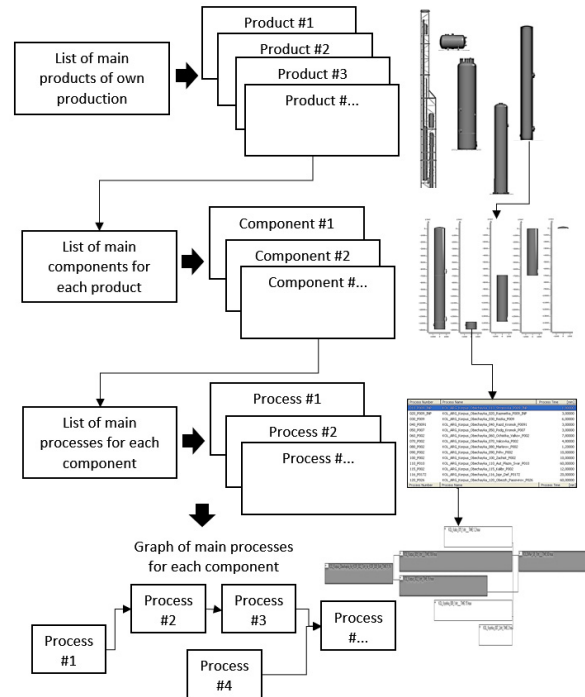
List of main products of own production

Product #1

Product #2

Product #3

Product #...

List of main components for each product

Component #1

Component #2

Component #...

List of main processes for each component

Process #1

Process #2

Process #...

Graph of main processes for each component

Process #1

Process #2

Process #3

Process #...

Process #4

Process Number | Process Name | Process Time

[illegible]